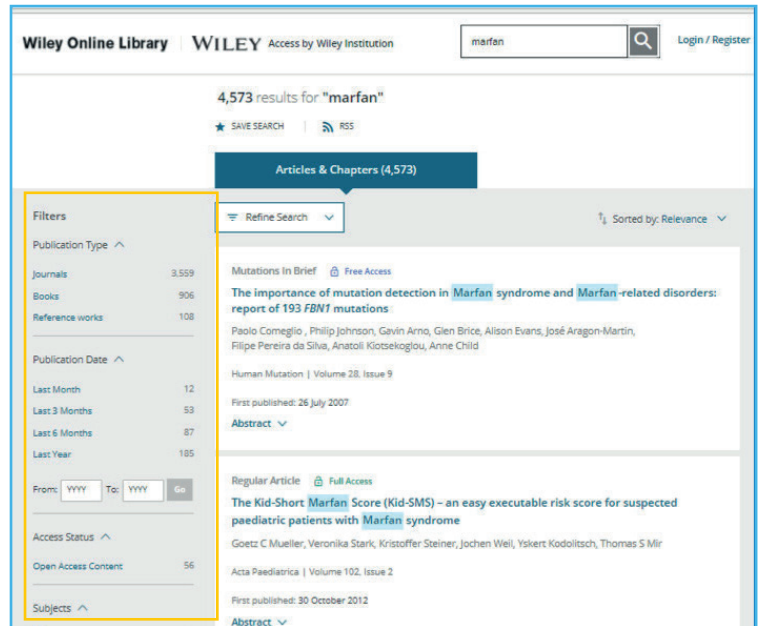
Wiley Online Library | WILEY Access by Wiley Institution

marfan

Login / Register

4,573 results for "marfan"

SAVE SEARCH | RSS

Articles & Chapters (4,573)

Filters

Publication Type

| Journals | 3,559 |
|---|---|
| Books | 906 |
| Reference works | 108 |

Publication Date

| Last Month | 12 |
|---|---|
| Last 3 Months | 53 |
| Last 6 Months | 87 |
| Last Year | 185 |

From: YYYY To: YYYY Go

Access Status

Open Access Content 56

Subjects

Refine Search

Sorted by: Relevance

Mutations In Brief Free Access

The importance of mutation detection in Marfan syndrome and Marfan-related disorders: report of 193 *FBN1* mutations

Paolo Comeglio , Philip Johnson, Gavin Arno, Glen Brice, Alison Evans, José Aragon-Martin, Filipe Pereira da Silva, Anatoli Kiotsekoglou, Anne Child

Human Mutation | Volume 28, Issue 9

First published: 26 July 2007

Abstract

Regular Article Full Access

The Kid-Short Marfan Score (Kid-SMS) – an easy executable risk score for suspected paediatric patients with Marfan syndrome

Goetz C Mueller, Veronika Stark, Kristoffer Steiner, Jochen Weil, Yskert Kodolitsch, Thomas S Mir

Acta Paediatrica | Volume 102, Issue 2

First published: 30 October 2012

Abstract